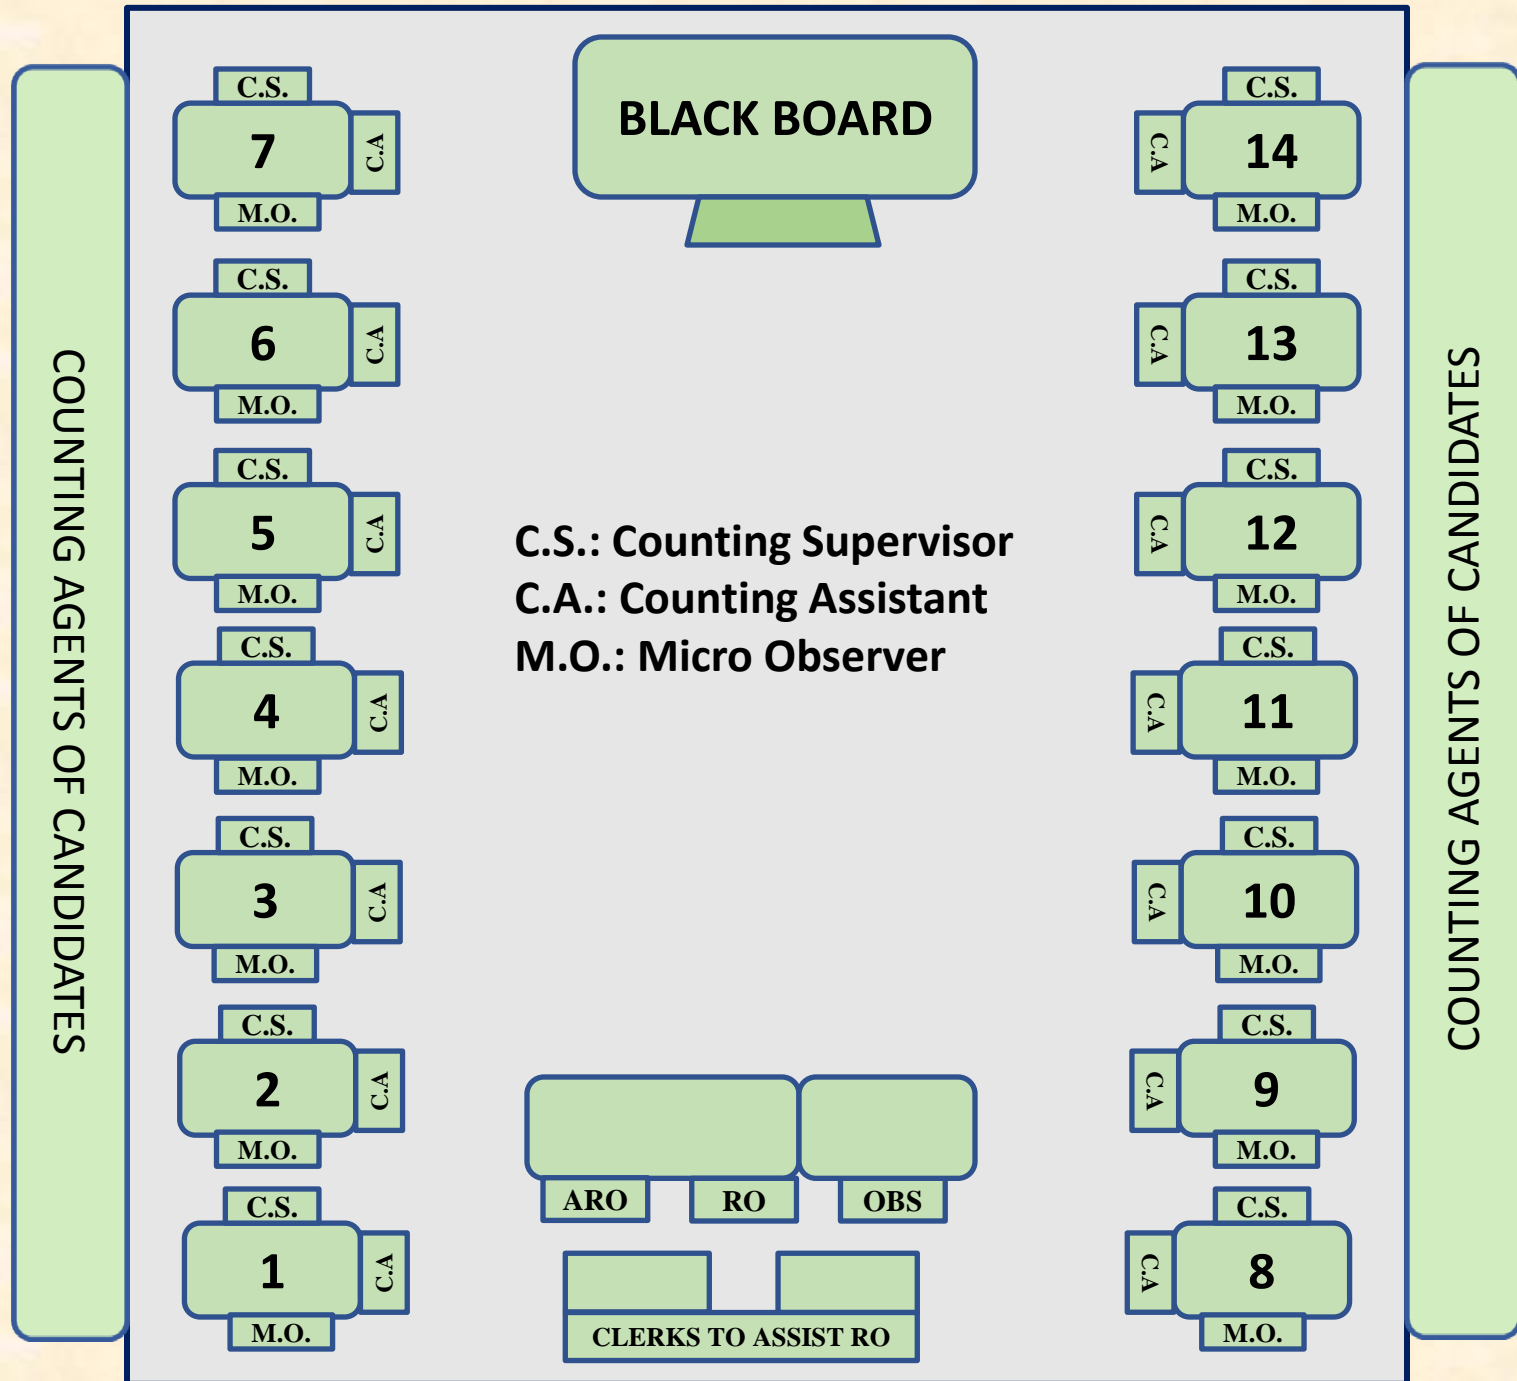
COUNTING AGENTS OF CANDIDATES

BLACK BOARD

C.S.
7
C.A
M.O.

C.S.
6
C.A
M.O.

C.S.
5
C.A
M.O.

C.S.
4
C.A
M.O.

C.S.
3
C.A
M.O.

C.S.
2
C.A
M.O.

C.S.
1
C.A
M.O.

C.S.: Counting Supervisor
C.A.: Counting Assistant
M.O.: Micro Observer

ARO
RO
OBS

CLERKS TO ASSIST RO

C.S.
14
C.A
M.O.

C.S.
13
C.A
M.O.

C.S.
12
C.A
M.O.

C.S.
11
C.A
M.O.

C.S.
10
C.A
M.O.

C.S.
9
C.A
M.O.

C.S.
8
C.A
M.O.

COUNTING AGENTS OF CANDIDATES